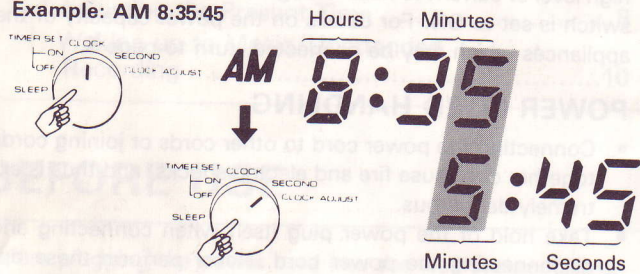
Example: AM 8:35:45

switch is set... For ... on the ... appliance ...

TIMER SET CLOCK
ON
OFF
SECOND
CLOCK ADJUST
SLEEP

AM

Hours Minutes

8:35

POWER ... HANDLING

Connecting ... power cord to other cords or joining cord... cause fire and ...

TIMER SET CLOCK
ON
OFF
SECOND
CLOCK ADJUST
SLEEP

5:45

Minutes Seconds